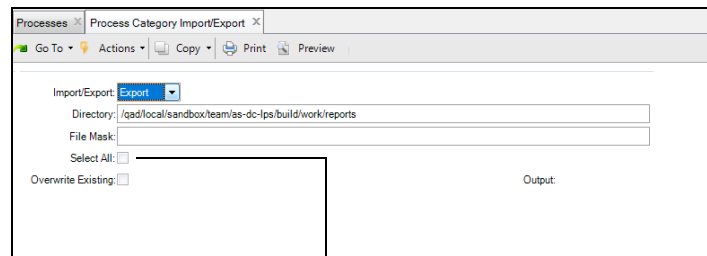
Processes ✕ Process Category Import/Export ✕

Go To ▾ Actions ▾ Copy ▾ Print Preview

Import/Export: Export

Directory: /qad/local/sandbox/team/as-dc-lps/build/work/reports

File Mask:

Select All:

Overwrite Existing:

Output: